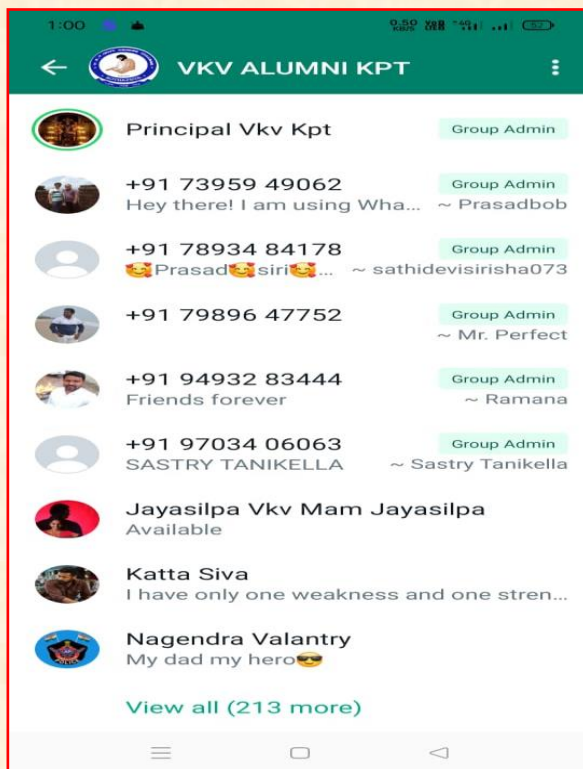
1:00

VKV ALUMNI KPT

Principal Vkv Kpt
Group Admin

+91 73959 49062
Group Admin
Hey there! I am using Wha...
~ Prasadbob

+91 78934 84178
Group Admin
🥰Prasad🥰siri🥰...
~ sathidevisirisha073

+91 79896 47752
Group Admin
~ Mr. Perfect

+91 94932 83444
Group Admin
Friends forever
~ Ramana

+91 97034 06063
Group Admin
SASTRY TANIKELLA
~ Sastry Tanikella

Jayasilpa Vkv Mam Jayasilpa
Available

Katta Siva
I have only one weakness and one stren...

Nagendra Valantry
My dad my hero😎

View all (213 more)